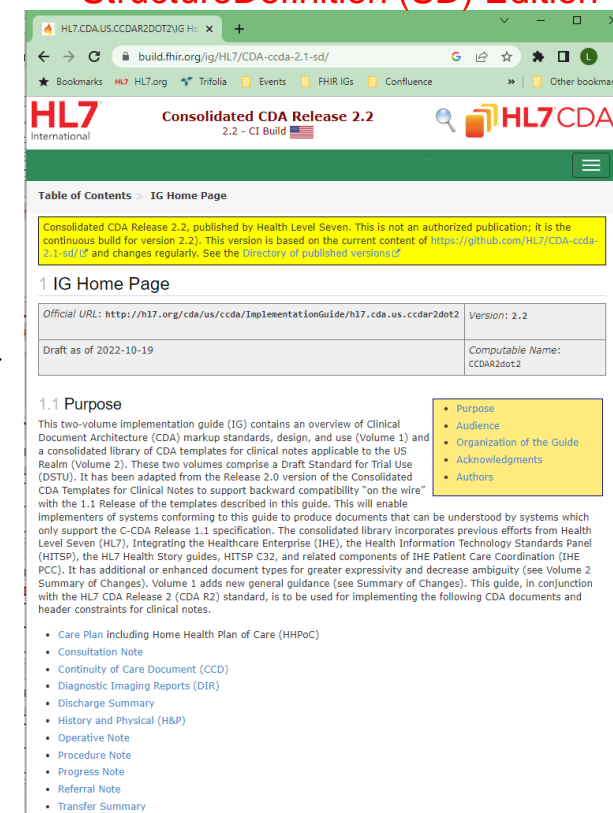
StructureDefinition (SD) Edition

HL7.CDA.US.CCDAR2DOT2\IG Ho ×  +

build.fhir.org/ig/HL7/CDA-ccda-2.1-sd/

Bookmarks HL7.org Trifolia Events FHIR IGs Confluence » Other bookmarks

HL7 International

Consolidated CDA Release 2.2
2.2 - CI Build

HL7 CDA

Table of Contents > IG Home Page

Consolidated CDA Release 2.2, published by Health Level Seven. This is not an authorized publication; it is the continuous build for version 2.2). This version is based on the current content of https://github.com/HL7/CDA-ccda-2.1-sd/ and changes regularly. See the Directory of published versions

1 IG Home Page

| Official URL: http://hl7.org/cda/us/ccda/ImplementationGuide/hl7.cda.us.ccdar2dot2 | Version: 2.2 |
|---|---|
| Draft as of 2022-10-19 | Computable Name: CCDAR2dot2 |

1.1 Purpose

- Purpose
- Audience
- Organization of the Guide
- Acknowledgments
- Authors

This two-volume implementation guide (IG) contains an overview of Clinical Document Architecture (CDA) markup standards, design, and use (Volume 1) and a consolidated library of CDA templates for clinical notes applicable to the US Realm (Volume 2). These two volumes comprise a Draft Standard for Trial Use (DSTU). It has been adapted from the Release 2.0 version of the Consolidated CDA Templates for Clinical Notes to support backward compatibility "on the wire" with the 1.1 Release of the templates described in this guide. This will enable implementers of systems conforming to this guide to produce documents that can be understood by systems which only support the C-CDA Release 1.1 specification. The consolidated library incorporates previous efforts from Health Level Seven (HL7), Integrating the Healthcare Enterprise (IHE), the Health Information Technology Standards Panel (HITSP), the HL7 Health Story guides, HITSP C32, and related components of IHE Patient Care Coordination (IHE PCC). It has additional or enhanced document types for greater expressivity and decrease ambiguity (see Volume 2 Summary of Changes). Volume 1 adds new general guidance (see Summary of Changes). This guide, in conjunction with the HL7 CDA Release 2 (CDA R2) standard, is to be used for implementing the following CDA documents and header constraints for clinical notes.

- Care Plan including Home Health Plan of Care (HHPoC)
- Consultation Note
- Continuity of Care Document (CCD)
- Diagnostic Imaging Reports (DIR)
- Discharge Summary
- History and Physical (H&P)
- Operative Note
- Procedure Note
- Progress Note
- Referral Note
- Transfer Summary